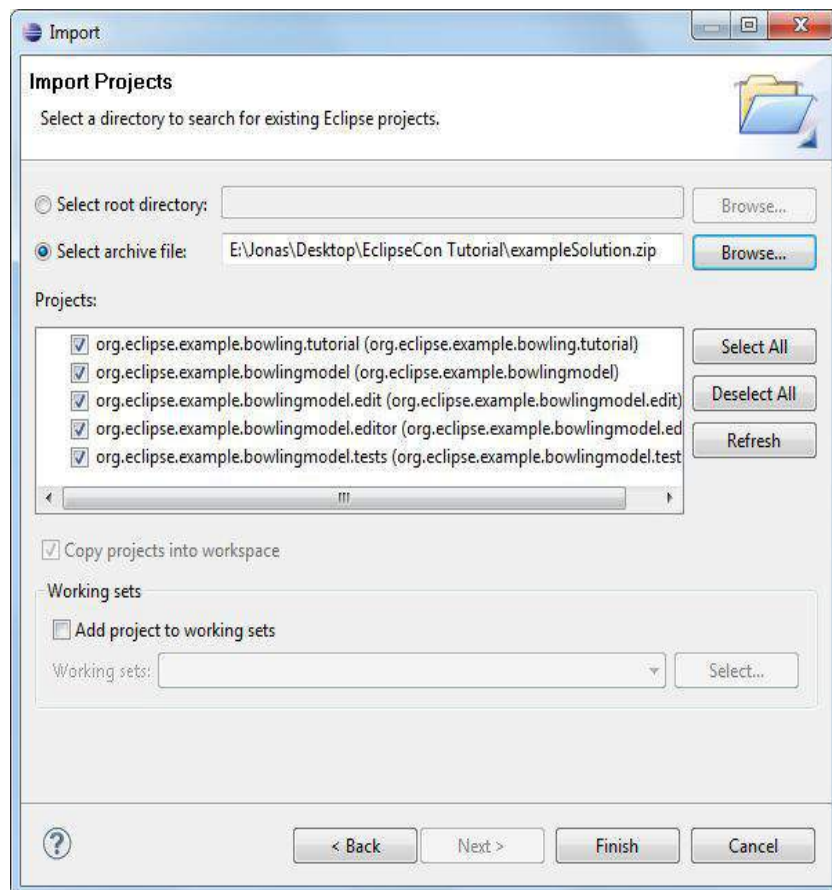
Import

Import Projects

Select a directory to search for existing Eclipse projects.

Select root directory:

Browse...

Select archive file: E:\Jonas\Desktop\EclipseCon Tutorial\exampleSolution.zip

Browse...

Projects:

org.eclipse.example.bowling.tutorial (org.eclipse.example.bowling.tutorial)
org.eclipse.example.bowlingmodel (org.eclipse.example.bowlingmodel)
org.eclipse.example.bowlingmodel.edit (org.eclipse.example.bowlingmodel.edit)
org.eclipse.example.bowlingmodel.editor (org.eclipse.example.bowlingmodel.ed
org.eclipse.example.bowlingmodel.tests (org.eclipse.example.bowlingmodel.test

Select All

Deselect All

Refresh

Copy projects into workspace

Working sets

Add project to working sets

Working sets:

Select...

< Back

Next >

Finish

Cancel